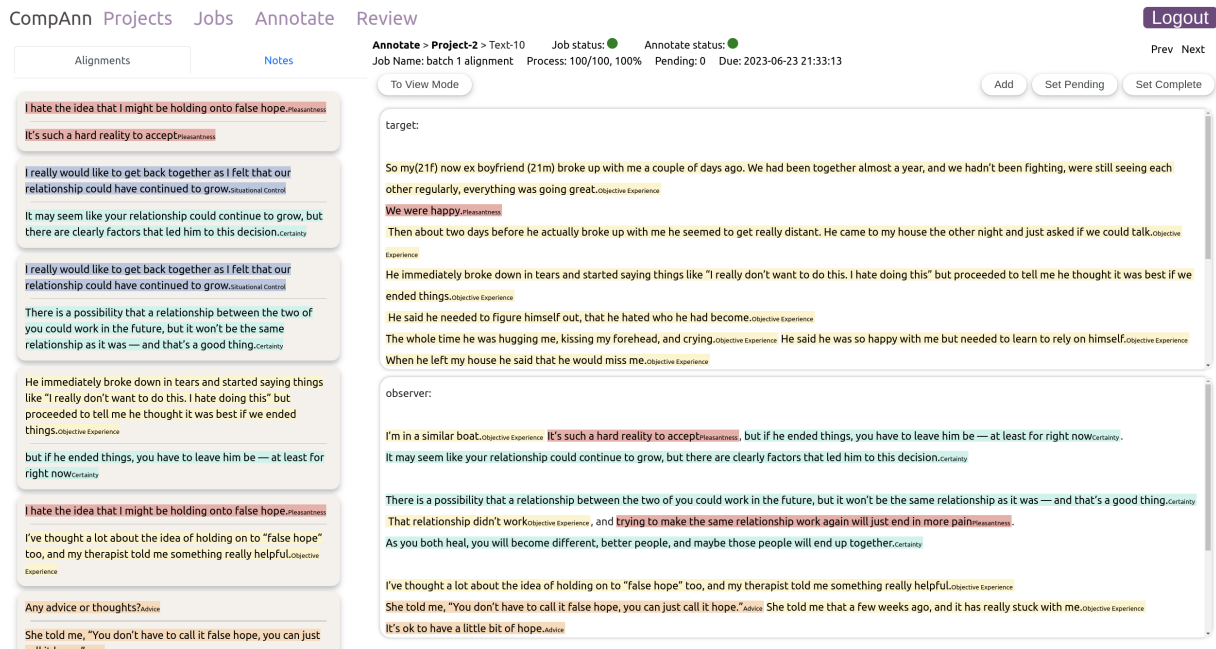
CompAnn Projects Jobs Annotate Review

Logout

Alignments Notes

I hate the idea that I might be holding onto false hope.Pleasantness

It's such a hard reality to acceptPleasantness

I really would like to get back together as I felt that our relationship could have continued to grow.Situational Control

It may seem like your relationship could continue to grow, but there are clearly factors that led him to this decision.Certainty

I really would like to get back together as I felt that our relationship could have continued to grow.Situational Control

There is a possibility that a relationship between the two of you could work in the future, but it won't be the same relationship as it was — and that's a good thing.Certainty

He immediately broke down in tears and started saying things like "I really don't want to do this. I hate doing this" but proceeded to tell me he thought it was best if we ended things.Objective Experience

but if he ended things, you have to leave him be — at least for right nowCertainty

I hate the idea that I might be holding onto false hope.Pleasantness

I've thought a lot about the idea of holding on to "false hope" too, and my therapist told me something really helpful.Objective Experience

Any advice or thoughts?Advice

She told me, "You don't have to call it false hope, you can just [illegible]

Annotate > Project-2 > Text-10 Job status: Annotate status:

Job Name: batch 1 alignment Process: 100/100, 100% Pending: 0 Due: 2023-06-23 21:33:13

Prev Next

To View Mode

Add Set Pending Set Complete

target:

So my(21f) now ex boyfriend (21m) broke up with me a couple of days ago. We had been together almost a year, and we hadn't been fighting, were still seeing each other regularly, everything was going great.Objective Experience

We were happy.Pleasantness

Then about two days before he actually broke up with me he seemed to get really distant. He came to my house the other night and just asked if we could talk.Objective Experience

He immediately broke down in tears and started saying things like "I really don't want to do this. I hate doing this" but proceeded to tell me he thought it was best if we ended things.Objective Experience

He said he needed to figure himself out, that he hated who he had become.Objective Experience

The whole time he was hugging me, kissing my forehead, and crying.Objective Experience He said he was so happy with me but needed to learn to rely on himself.Objective Experience

When he left my house he said that he would miss me.Objective Experience

observer:

I'm in a similar boat.Objective Experience It's such a hard reality to acceptPleasantness, but if he ended things, you have to leave him be — at least for right nowCertainty.

It may seem like your relationship could continue to grow, but there are clearly factors that led him to this decision.Certainty

There is a possibility that a relationship between the two of you could work in the future, but it won't be the same relationship as it was — and that's a good thing.Certainty

That relationship didn't workObjective Experience, and trying to make the same relationship work again will just end in more painPleasantness.

As you both heal, you will become different, better people, and maybe those people will end up together.Certainty

I've thought a lot about the idea of holding on to "false hope" too, and my therapist told me something really helpful.Objective Experience

She told me, "You don't have to call it false hope, you can just call it hope."Advice She told me that a few weeks ago, and it has really stuck with me.Objective Experience

It's ok to have a little bit of hope.Advice